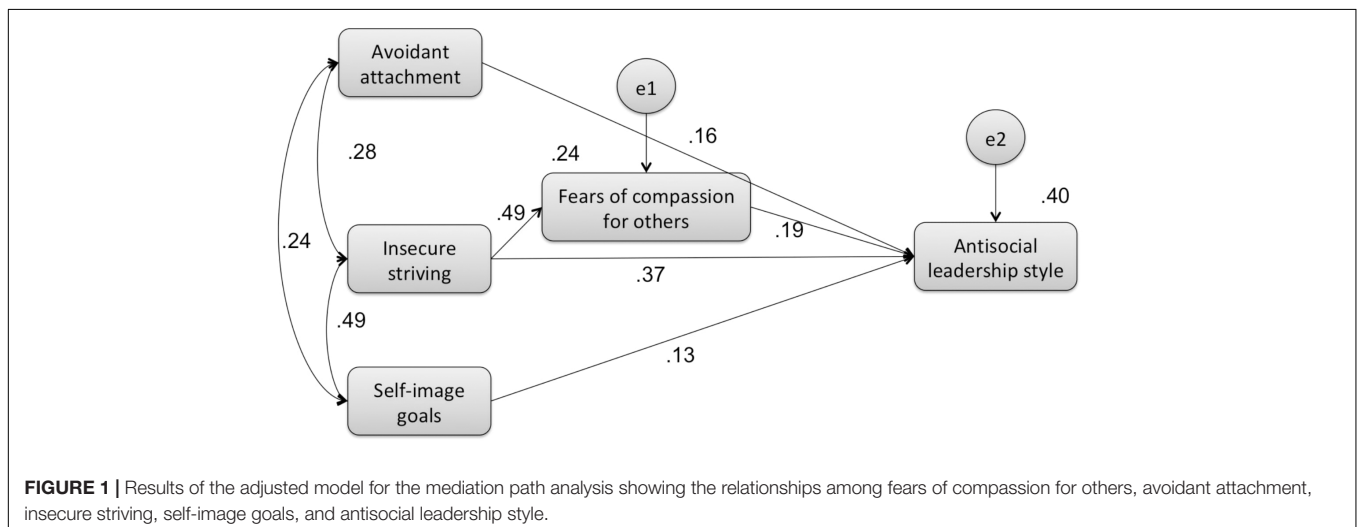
Avoidant attachment

e1

.16

e2

.28

.24

.40

Fears of compassion for others

.49

.19

.24

Insecure striving

Antisocial leadership style

.37

.49

.13

Self-image goals

**FIGURE 1 |** Results of the adjusted model for the mediation path analysis showing the relationships among fears of compassion for others, avoidant attachment, insecure striving, self-image goals, and antisocial leadership style.